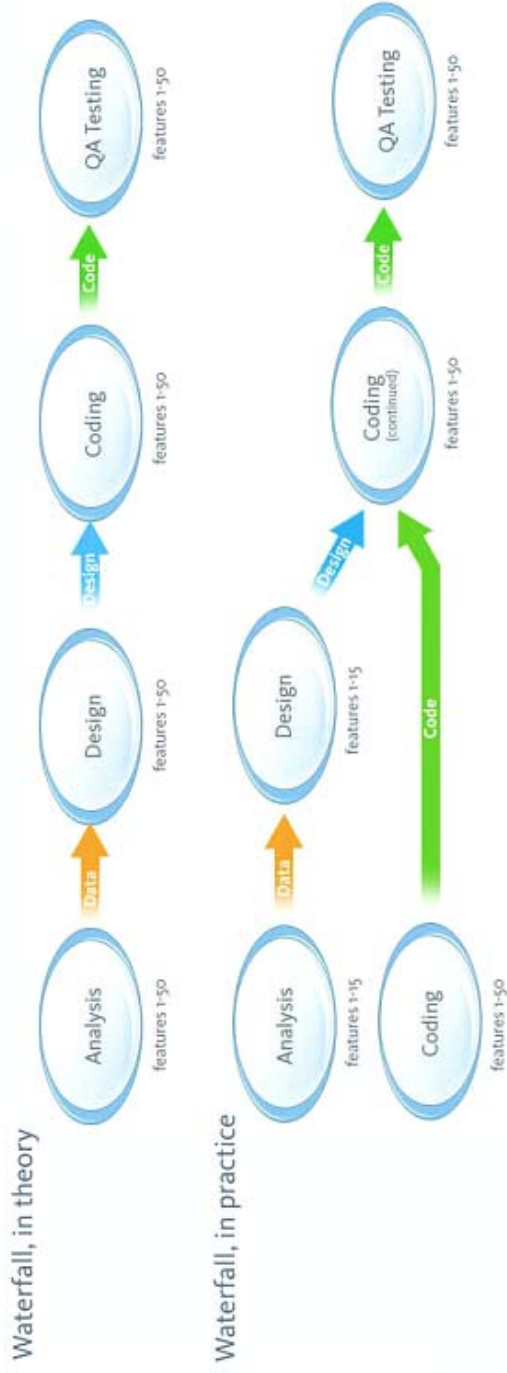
Waterfall, in theory

Analysis
features 1-50

Data

Design
features 1-50

Design

Coding
features 1-50

Code

QA Testing
features 1-50

Waterfall, in practice

Analysis
features 1-15

Data

Design
features 1-15

Design

Coding
(continued)
features 1-50

Code

QA Testing
features 1-50

Coding
features 1-50

Code